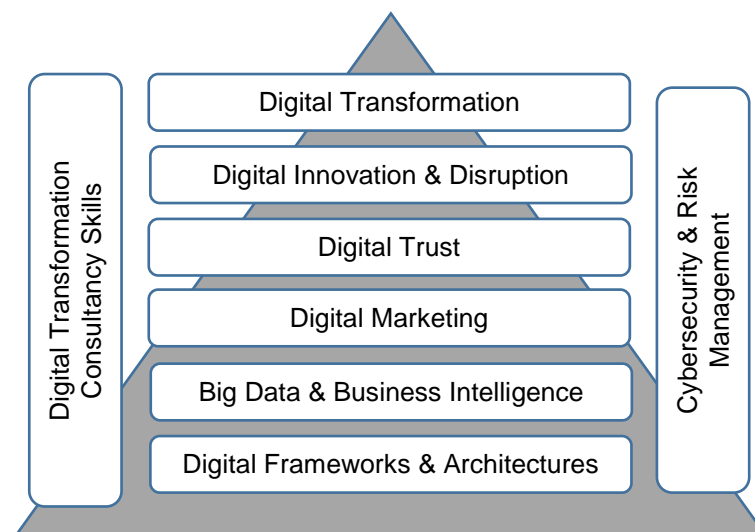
Digital Transformation Consultancy Skills

Digital Transformation

Digital Innovation & Disruption

Digital Trust

Digital Marketing

Big Data & Business Intelligence

Digital Frameworks & Architectures

Cybersecurity & Risk Management